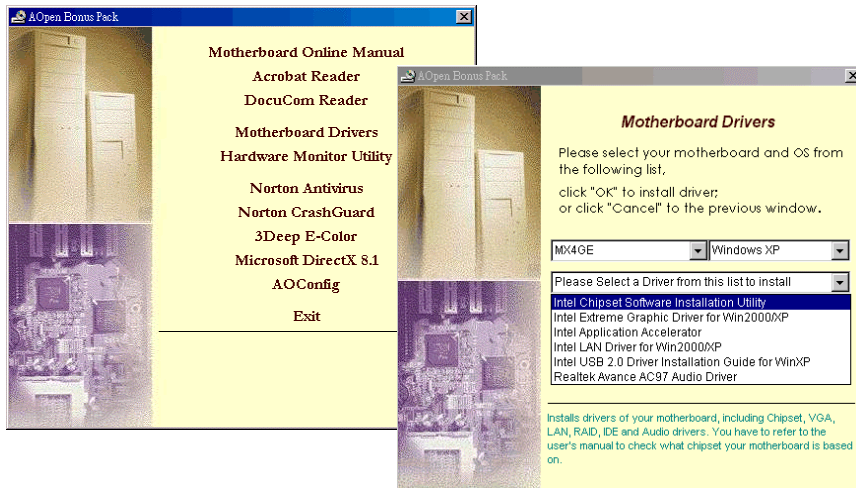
AOpen Bonus Pack

Motherboard Online Manual
Acrobat Reader
DocuCom Reader
Motherboard Drivers
Hardware Monitor Utility
Norton Antivirus
Norton CrashGuard
3Deep E-Color
Microsoft DirectX 8.1
AOConfig
Exit

AOpen Bonus Pack

Motherboard Drivers

Please select your motherboard and OS from the following list,
click "OK" to install driver;
or click "Cancel" to the previous window.

MX4GE
Windows XP
Please Select a Driver from this list to install
Intel Chipset Software Installation Utility
Intel Extreme Graphic Driver for Win2000/XP
Intel Application Accelerator
Intel LAN Driver for Win2000/XP
Intel USB 2.0 Driver Installation Guide for WinXP
Realtek Avance AC97 Audio Driver

Installs drivers of your motherboard, including Chipset, VGA, LAN, RAID, IDE and Audio drivers. You have to refer to the user's manual to check what chipset your motherboard is based on.